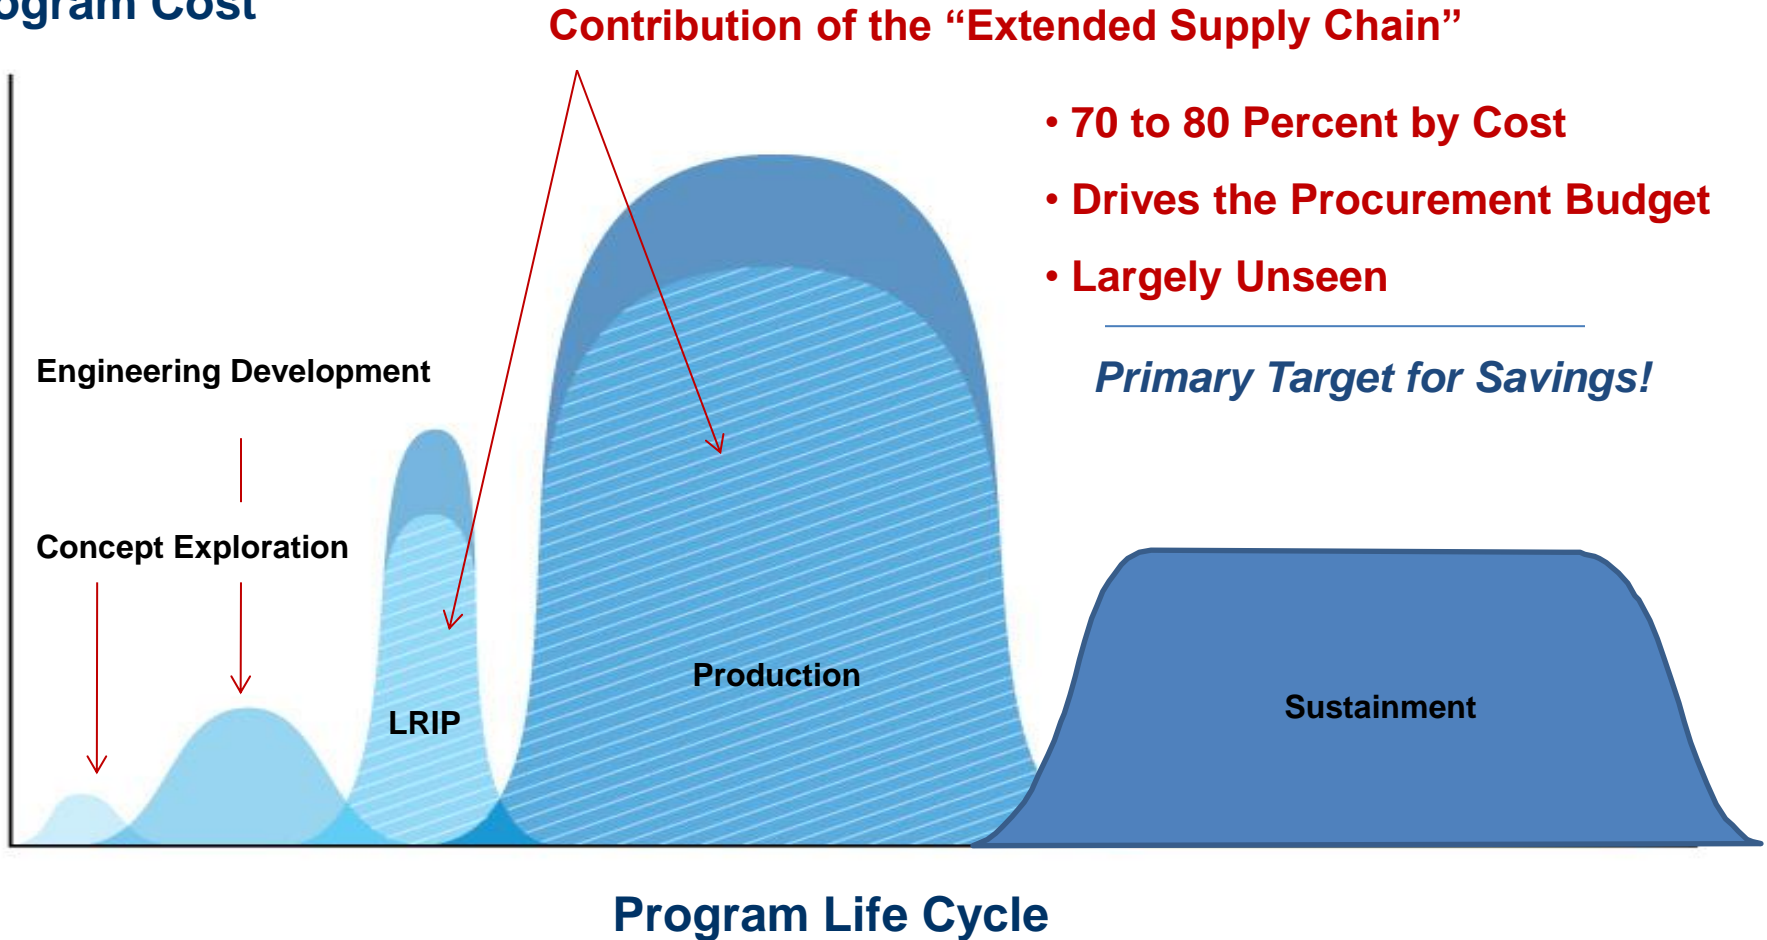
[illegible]ogram Cost

Contribution of the “Extended Supply Chain”

• 70 to 80 Percent by Cost
• Drives the Procurement Budget
• Largely Unseen

Primary Target for Savings!

Engineering Development

Concept Exploration

LRIP

Production

Sustainment

Program Life Cycle